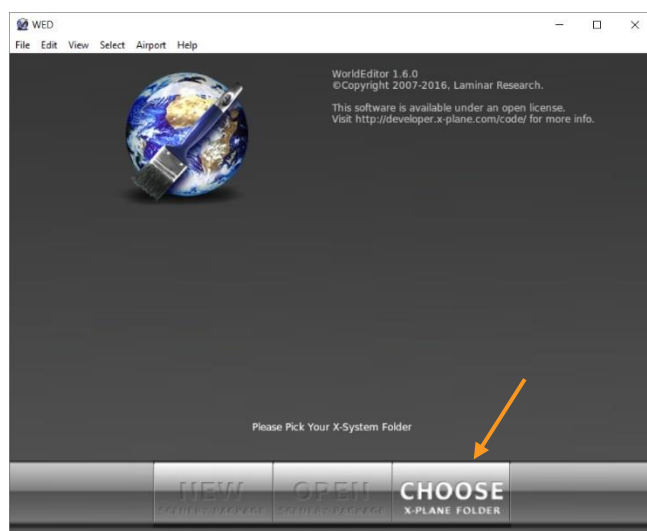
WED
File Edit View Select Airport Help

WorldEditor 1.6.0
©Copyright 2007-2016, Laminar Research.

This software is available under an open license.
Visit http://developer.x-plane.com/code/ for more info.

Please Pick Your X-System Folder

NEW
SCENERY PACKAGE

OPEN
SCENERY PACKAGE

CHOOSE
X-PLANE FOLDER